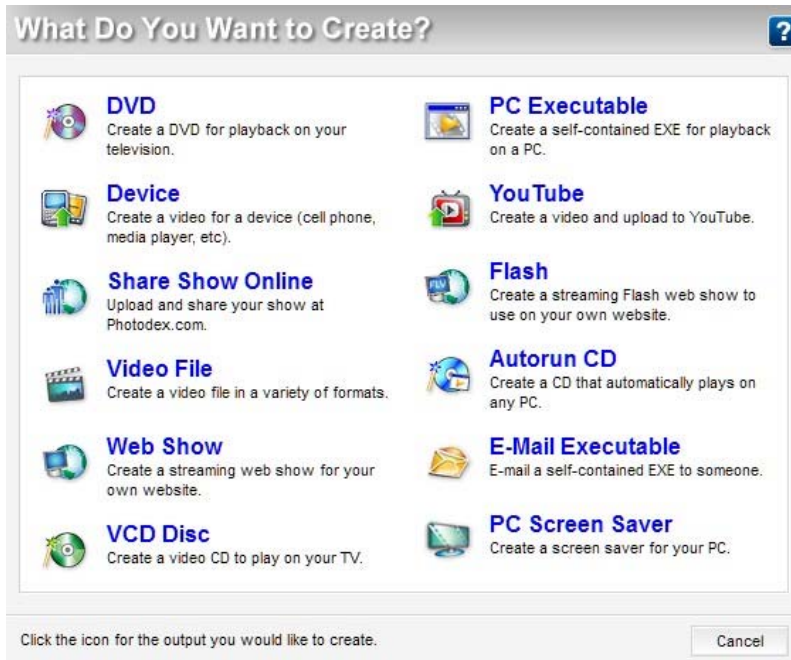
What Do You Want to Create?

?

DVD
Create a DVD for playback on your television.

Device
Create a video for a device (cell phone, media player, etc).

Share Show Online
Upload and share your show at Photodex.com.

Video File
Create a video file in a variety of formats.

Web Show
Create a streaming web show for your own website.

VCD Disc
Create a video CD to play on your TV.

PC Executable
Create a self-contained EXE for playback on a PC.

YouTube
Create a video and upload to YouTube.

Flash
Create a streaming Flash web show to use on your own website.

Autorun CD
Create a CD that automatically plays on any PC.

E-Mail Executable
E-mail a self-contained EXE to someone.

PC Screen Saver
Create a screen saver for your PC.

Click the icon for the output you would like to create.

Cancel